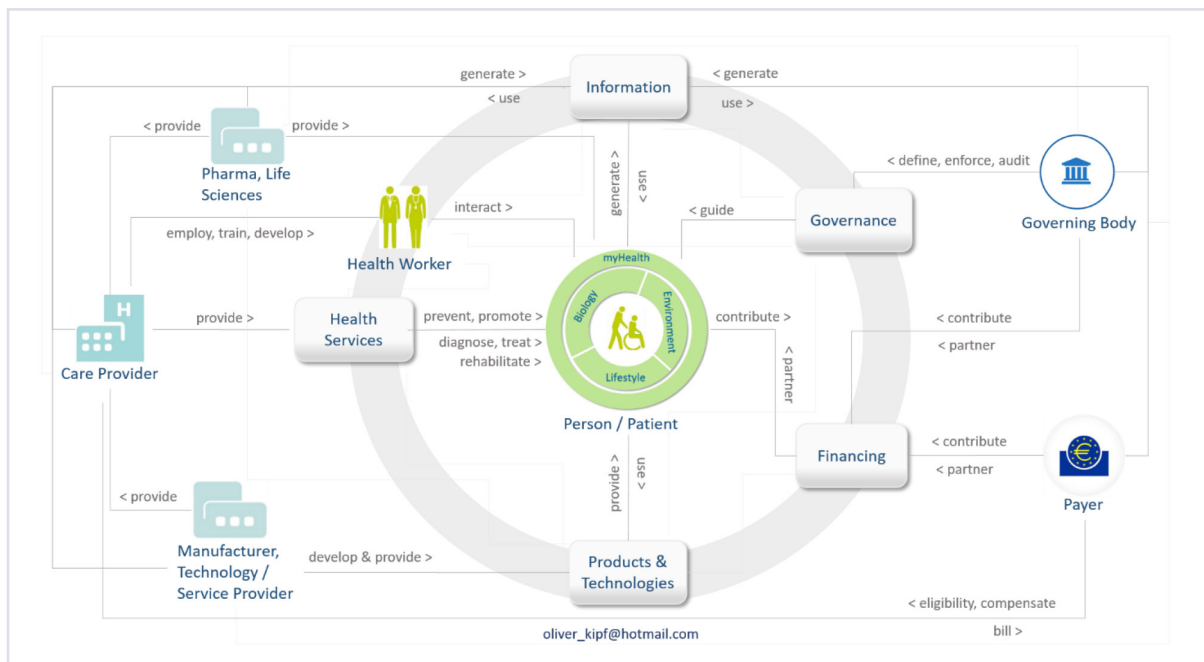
generate >
< use
Information
< generate
use >

< provide
provide >
Pharma, Life Sciences

generate >
use >

< define, enforce, audit
Governing Body

interact >
employ, train, develop >
Health Worker

< guide
Governance

myHealth
Biology
Environment
Lifestyle

H
Care Provider
provide >
Health Services
prevent, promote >
diagnose, treat >
rehabilitate >

contribute >
< partner

< contribute
< partner

Person / Patient

Financing
< contribute
< partner
Payer

provide >
use >

< provide
Manufacturer, Technology / Service Provider
develop & provide >
Products & Technologies

< eligibility, compensate
bill >

oliver_kipf@hotmail.com